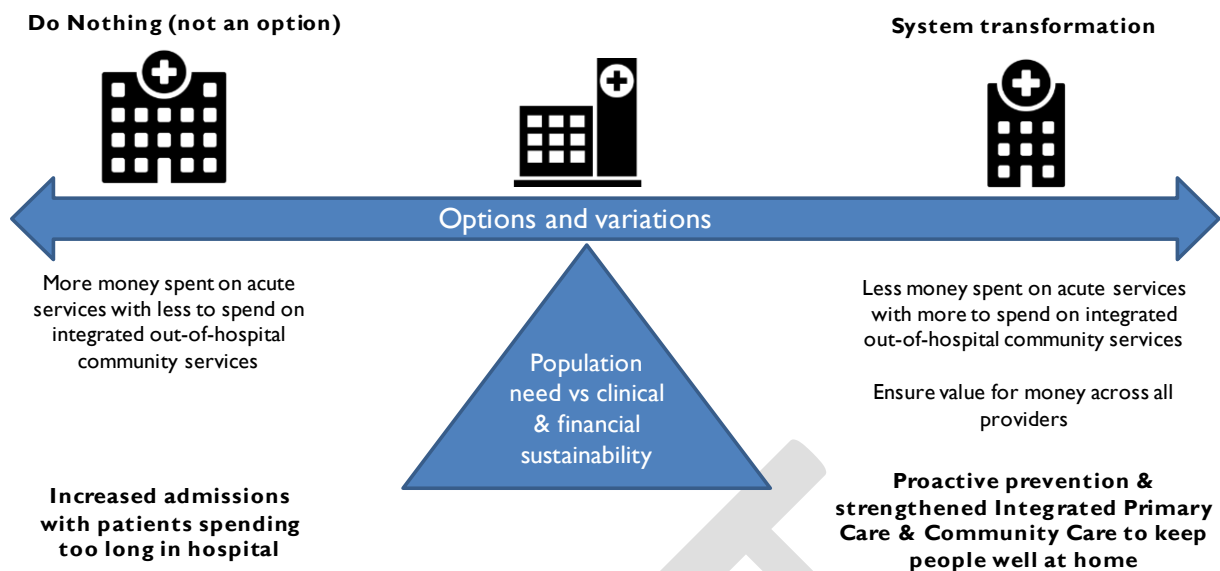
Do Nothing (not an option)

System transformation

Options and variations

More money spent on acute services with less to spend on integrated out-of-hospital community services

Population need vs clinical & financial sustainability

Less money spent on acute services with more to spend on integrated out-of-hospital community services

Ensure value for money across all providers

Increased admissions with patients spending too long in hospital

Proactive prevention & strengthened Integrated Primary Care & Community Care to keep people well at home